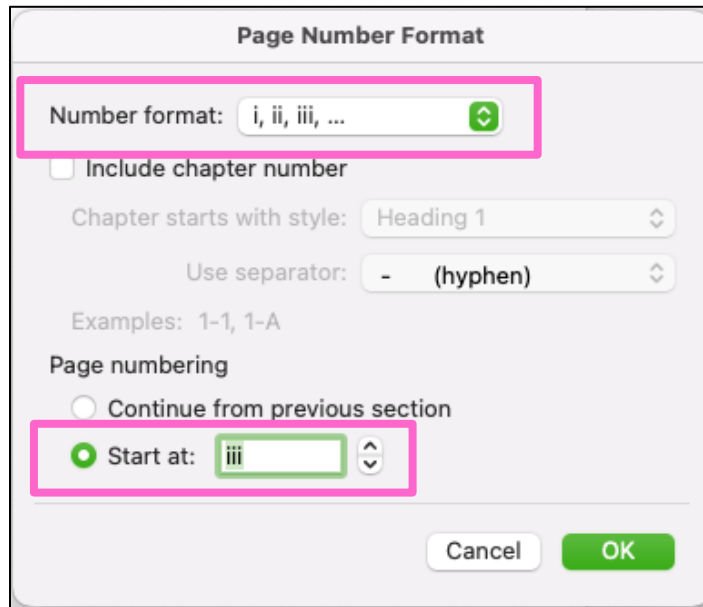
Page Number Format

Number format: i, ii, iii, ...

Include chapter number

Chapter starts with style: Heading 1

Use separator: - (hyphen)

Examples: 1-1, 1-A

Page numbering

Continue from previous section

Start at: iii

Cancel

OK